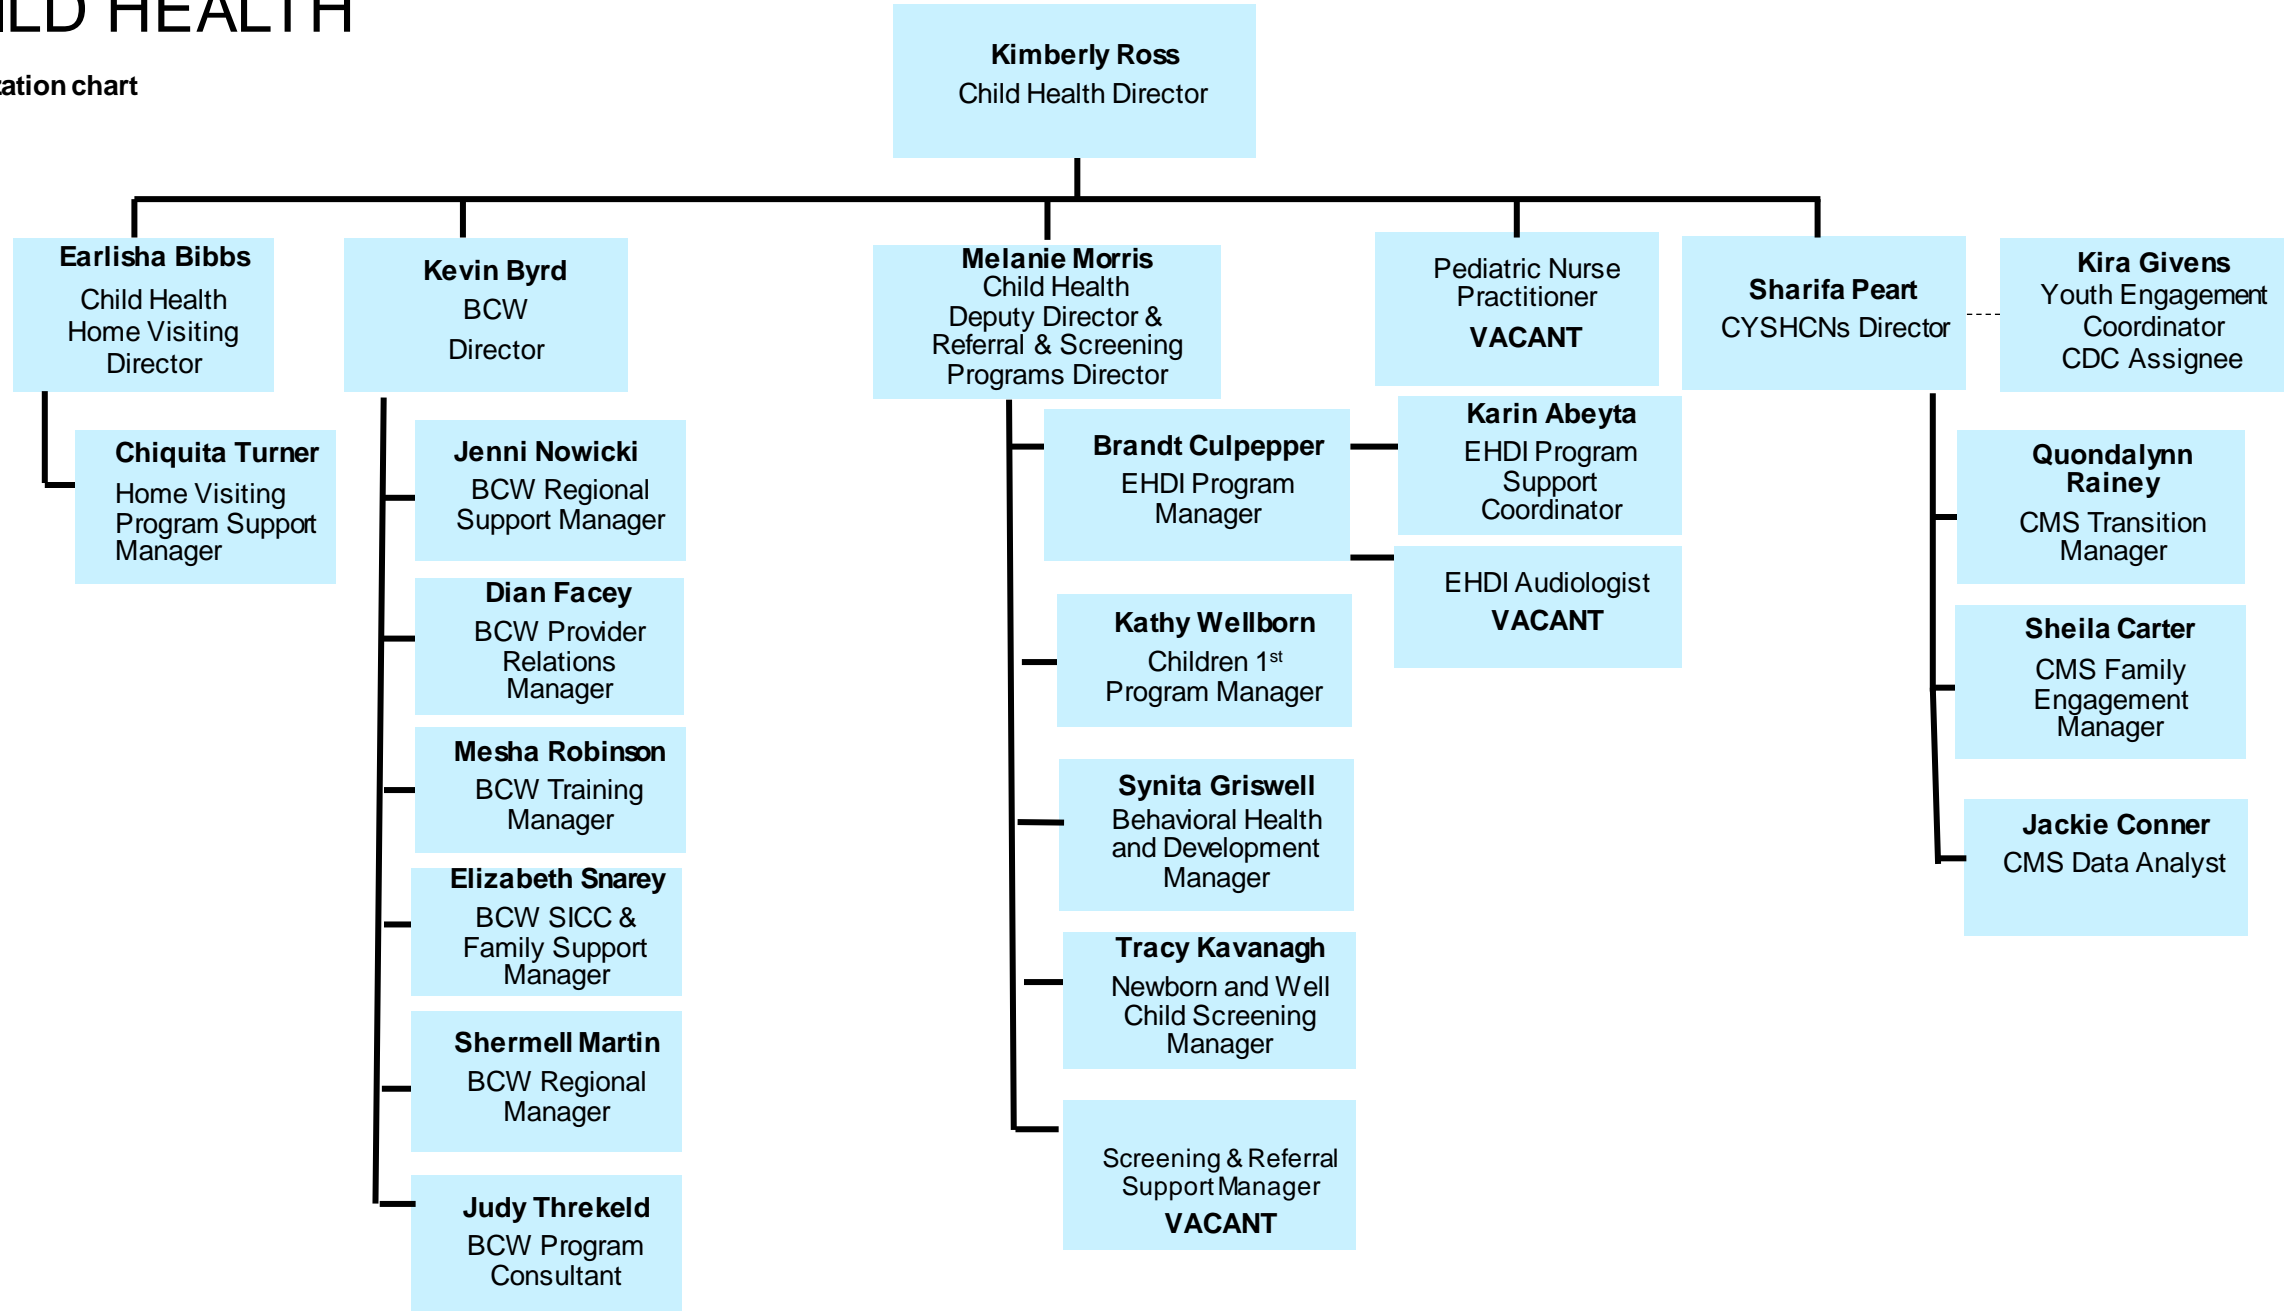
ILD HEALTH

ation chart

Kimberly Ross
Child Health Director

Earlisha Bibbs
Child Health Home Visiting Director

Chiquita Turner
Home Visiting Program Support Manager

Kevin Byrd
BCW Director

Jenni Nowicki
BCW Regional Support Manager

Dian Facey
BCW Provider Relations Manager

Mesha Robinson
BCW Training Manager

Elizabeth Snarey
BCW SICC & Family Support Manager

Shermell Martin
BCW Regional Manager

Judy Threkeld
BCW Program Consultant

Melanie Morris
Child Health Deputy Director & Referral & Screening Programs Director

Brandt Culpepper
EHDI Program Manager

Karin Abeyta
EHDI Program Support Coordinator

EHDI Audiologist
VACANT

Kathy Wellborn
Children 1$^{st}$ Program Manager

Synita Griswell
Behavioral Health and Development Manager

Tracy Kavanagh
Newborn and Well Child Screening Manager

Screening & Referral Support Manager
VACANT

Pediatric Nurse Practitioner
VACANT

Sharifa Peart
CYSHCNs Director

Kira Givens
Youth Engagement Coordinator
CDC Assignee

Quondalynn Rainey
CMS Transition Manager

Sheila Carter
CMS Family Engagement Manager

Jackie Conner
CMS Data Analyst